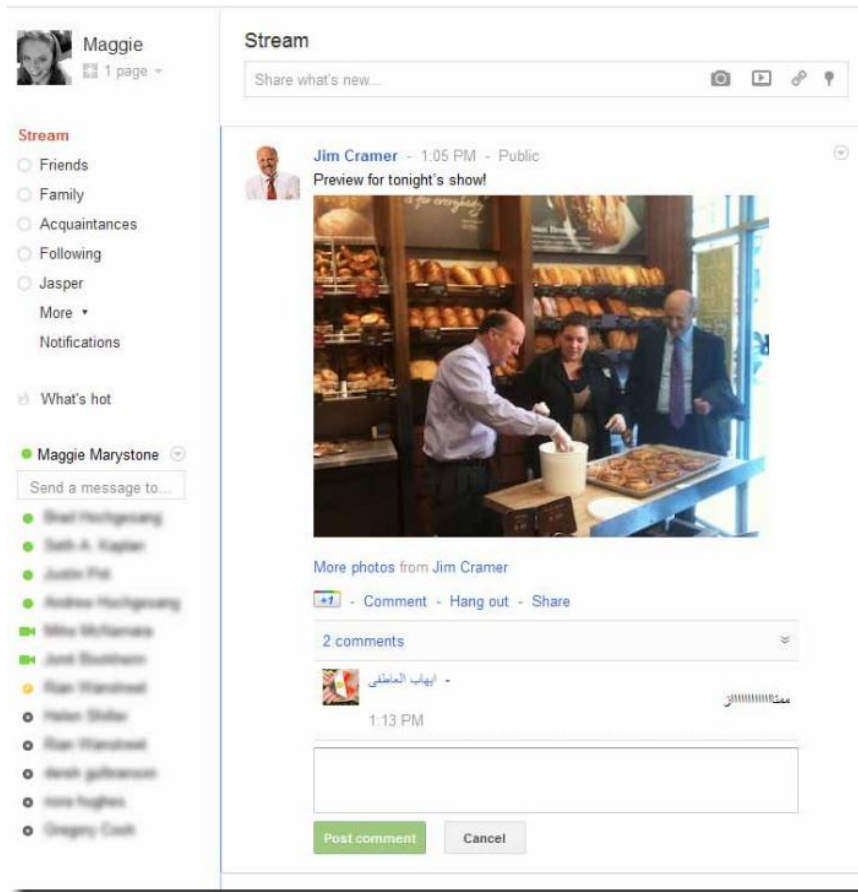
Maggie
1 page

Stream
Friends
Family
Acquaintances
Following
Jasper
More
Notifications

What's hot

Maggie Marystone
Send a message to...
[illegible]
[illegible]
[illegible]
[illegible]
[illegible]
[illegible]
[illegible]
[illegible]
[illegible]
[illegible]
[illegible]
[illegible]

Stream
Share what's new...

Jim Cramer - 1:05 PM - Public
Preview for tonight's show!

More photos from Jim Cramer

+1 - Comment - Hang out - Share

2 comments

ايهاب العاطفي -
ممتاااااااااز
1:13 PM

Post comment
Cancel